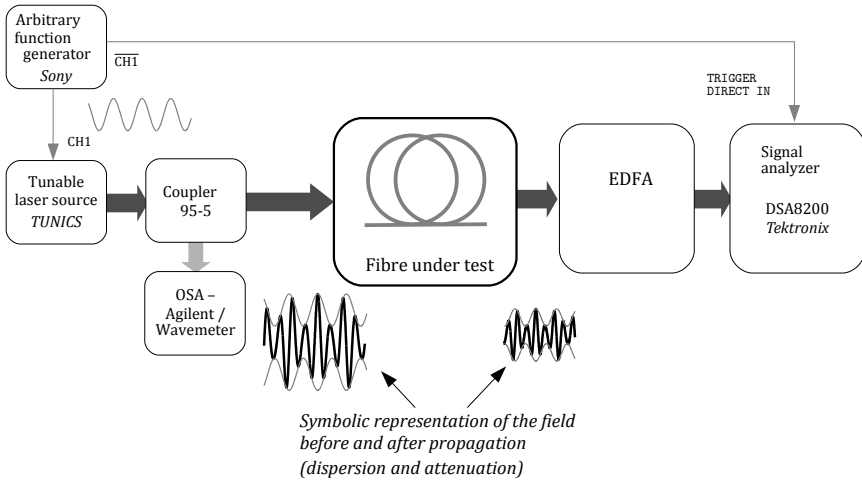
Arbitrary function generator
*Sony*

$\overline{\text{CH1}}$

TRIGGER DIRECT IN

CH1

Tunable laser source
*TUNICS*

Coupler 95-5

Fibre under test

EDFA

Signal analyzer
DSA8200
*Tektronix*

OSA – Agilent / Wavemeter

*Symbolic representation of the field before and after propagation (dispersion and attenuation)*